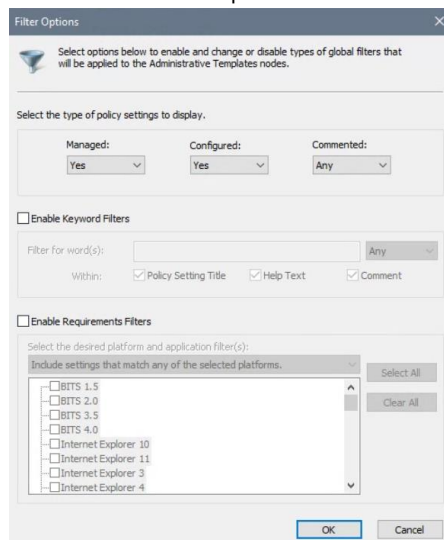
Filter Options

×

Select options below to enable and change or disable types of global filters that will be applied to the Administrative Templates nodes.

Select the type of policy settings to display.

Managed:
Yes

Configured:
Yes

Commented:
Any

Enable Keyword Filters

Filter for word(s):

Any

Within:

Policy Setting Title

Help Text

Comment

Enable Requirements Filters

Select the desired platform and application filter(s):

Include settings that match any of the selected platforms.

BITS 1.5
BITS 2.0
BITS 3.5
BITS 4.0
Internet Explorer 10
Internet Explorer 11
Internet Explorer 3
Internet Explorer 4

Select All

Clear All

OK

Cancel